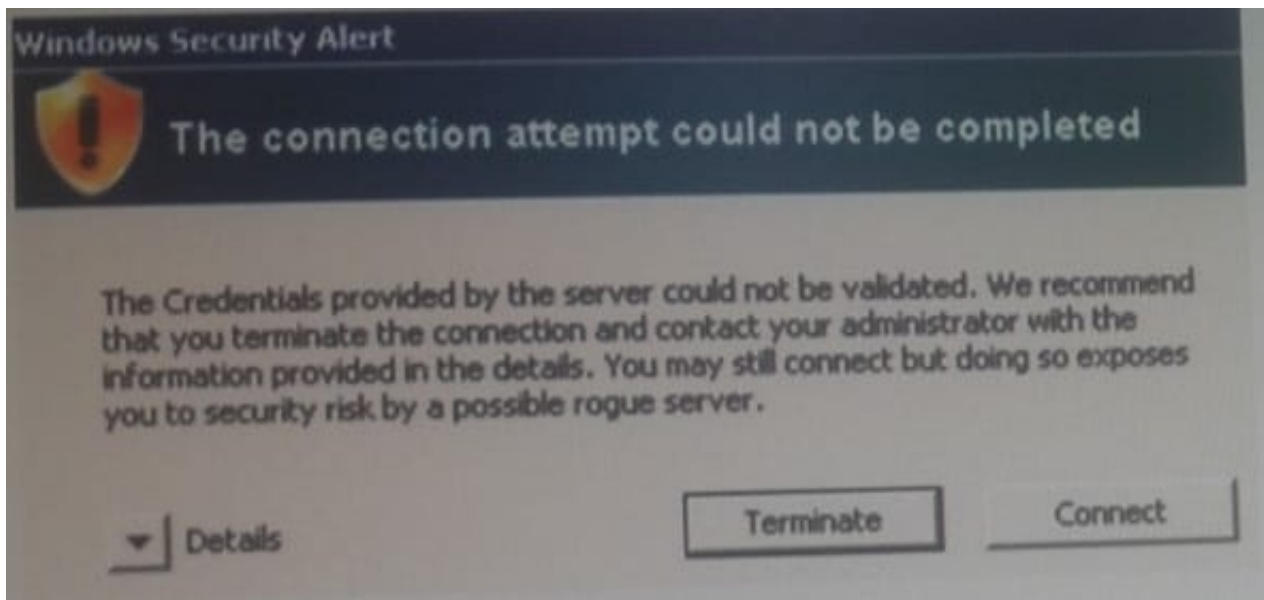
Windows Security Alert

The connection attempt could not be completed

The Credentials provided by the server could not be validated. We recommend that you terminate the connection and contact your administrator with the information provided in the details. You may still connect but doing so exposes you to security risk by a possible rogue server.

Details

Terminate

Connect